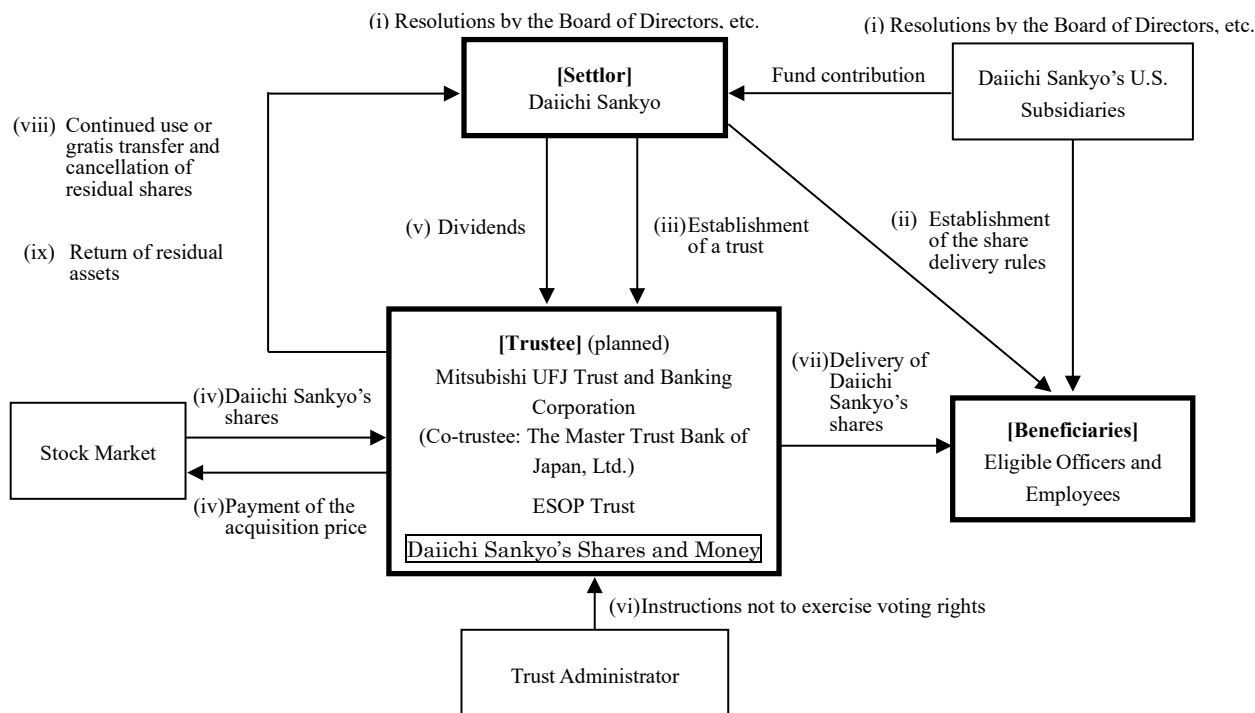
(i) Resolutions by the Board of Directors, etc.

(i) Resolutions by the Board of Directors, etc.

[Settlor]
Daiichi Sankyo

Fund contribution

Daiichi Sankyo's U.S. Subsidiaries

(viii) Continued use or gratis transfer and cancellation of residual shares

(ix) Return of residual assets

(v) Dividends

(iii) Establishment of a trust

(ii) Establishment of the share delivery rules

[Trustee] (planned)
Mitsubishi UFJ Trust and Banking Corporation
(Co-trustee: The Master Trust Bank of Japan, Ltd.)
ESOP Trust

Daiichi Sankyo's Shares and Money

(iv) Daiichi Sankyo's shares

Stock Market

(iv) Payment of the acquisition price

(vii) Delivery of Daiichi Sankyo's shares

[Beneficiaries]
Eligible Officers and Employees

(vi) Instructions not to exercise voting rights

Trust Administrator